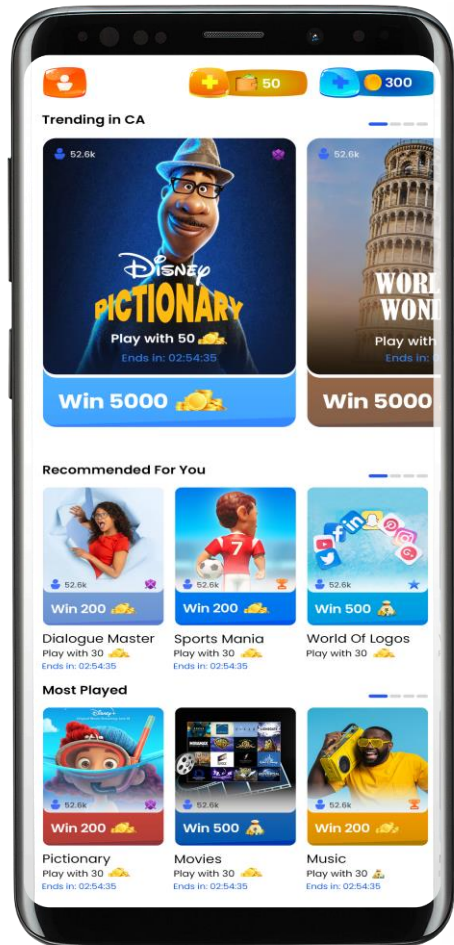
50

300

Trending in CA

52.6k

Disney PICTIONARY

Play with 50

Ends in: 02:54:35

Win 5000

52.6k

WORL WON

Play with

Ends in:

Win 5000

Recommended For You

52.6k

Win 200

Dialogue Master

Play with 30

Ends in: 02:54:35

52.6k

Win 200

Sports Mania

Play with 30

Ends in: 02:54:35

52.6k

Win 500

World Of Logos

Play with 30

Most Played

52.6k

Win 200

Pictionary

Play with 30

Ends in: 02:54:35

52.6k

Win 500

Movies

Play with 30

Ends in: 02:54:35

52.6k

Win 200

Music

Play with 30

Ends in: 02:54:35